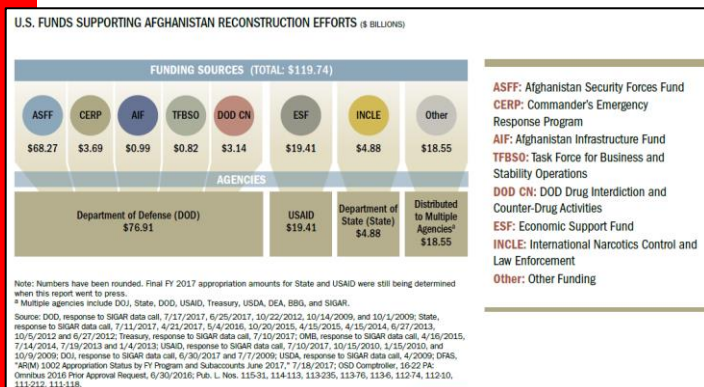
U.S. FUNDS SUPPORTING AFGHANISTAN RECONSTRUCTION EFFORTS ($ BILLIONS)

FUNDING SOURCES (TOTAL: $119.74)

| ASFF | CERP | AIF | TFBSO | DOD CN | ESF | INCLE | Other |
|---|---|---|---|---|---|---|---|
| $68.27 | $3.69 | $0.99 | $0.82 | $3.14 | $19.41 | $4.88 | $18.55 |

AGENCIES

| Department of Defense (DOD) $76.91 | USAID $19.41 | Department of State (State) $4.88 | Distributed to Multiple Agencies$^a$ $18.55 |
|---|---|---|---|

ASFF: Afghanistan Security Forces Fund
CERP: Commander's Emergency Response Program
AIF: Afghanistan Infrastructure Fund
TFBSO: Task Force for Business and Stability Operations
DOD CN: DOD Drug Interdiction and Counter-Drug Activities
ESF: Economic Support Fund
INCLE: International Narcotics Control and Law Enforcement
Other: Other Funding

Note: Numbers have been rounded. Final FY 2017 appropriation amounts for State and USAID were still being determined when this report went to press.
$^a$ Multiple agencies include DOJ, State, DOD, USAID, Treasury, USDA, DEA, BBG, and SIGAR.

Source: DOD, response to SIGAR data call, 7/17/2017, 6/25/2017, 10/22/2012, 10/14/2009, and 10/1/2009; State, response to SIGAR data call, 7/11/2017, 4/21/2017, 5/4/2016, 10/20/2015, 4/15/2015, 4/15/2014, 6/27/2013, 10/5/2012 and 6/27/2012; Treasury, response to SIGAR data call, 7/10/2017; OMB, response to SIGAR data call, 4/16/2015, 7/14/2014, 7/19/2013 and 1/4/2013; USAID, response to SIGAR data call, 7/10/2017, 10/15/2010, 1/15/2010, and 10/9/2009; DOJ, response to SIGAR data call, 6/30/2017 and 7/7/2009; USDA, response to SIGAR data call, 4/2009; DFAS, "AR(M) 1002 Appropriation Status by FY Program and Subaccounts June 2017," 7/18/2017; OSD Comptroller, 16-22 PA: Omnibus 2016 Prior Approval Request, 6/30/2016; Pub. L. Nos. 115-31, 114-113, 113-235, 113-76, 113-6, 112-74, 112-10, 111-212, 111-118.